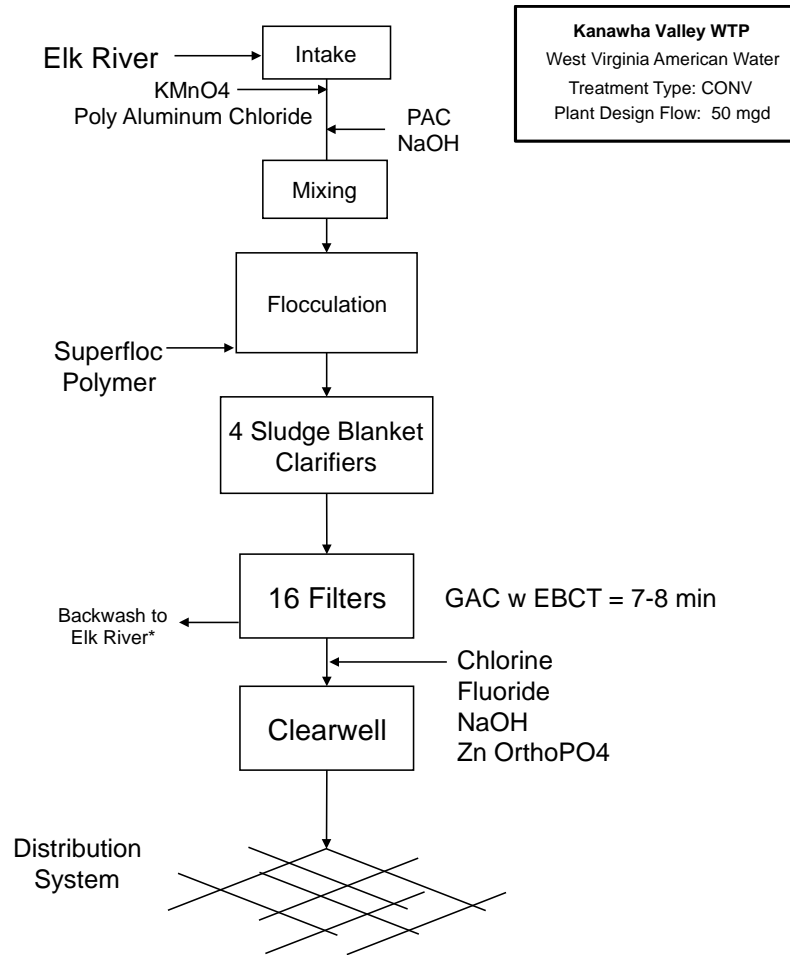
Kanawha Valley WTP
West Virginia American Water
Treatment Type: CONV
Plant Design Flow: 50 mgd

Elk River

Intake

KMnO4
Poly Aluminum Chloride

PAC
NaOH

Mixing

Flocculation

Superfloc Polymer

4 Sludge Blanket Clarifiers

16 Filters

GAC w EBCT = 7-8 min

Backwash to Elk River*

Chlorine
Fluoride
NaOH
Zn OrthoPO4

Clearwell

Distribution System